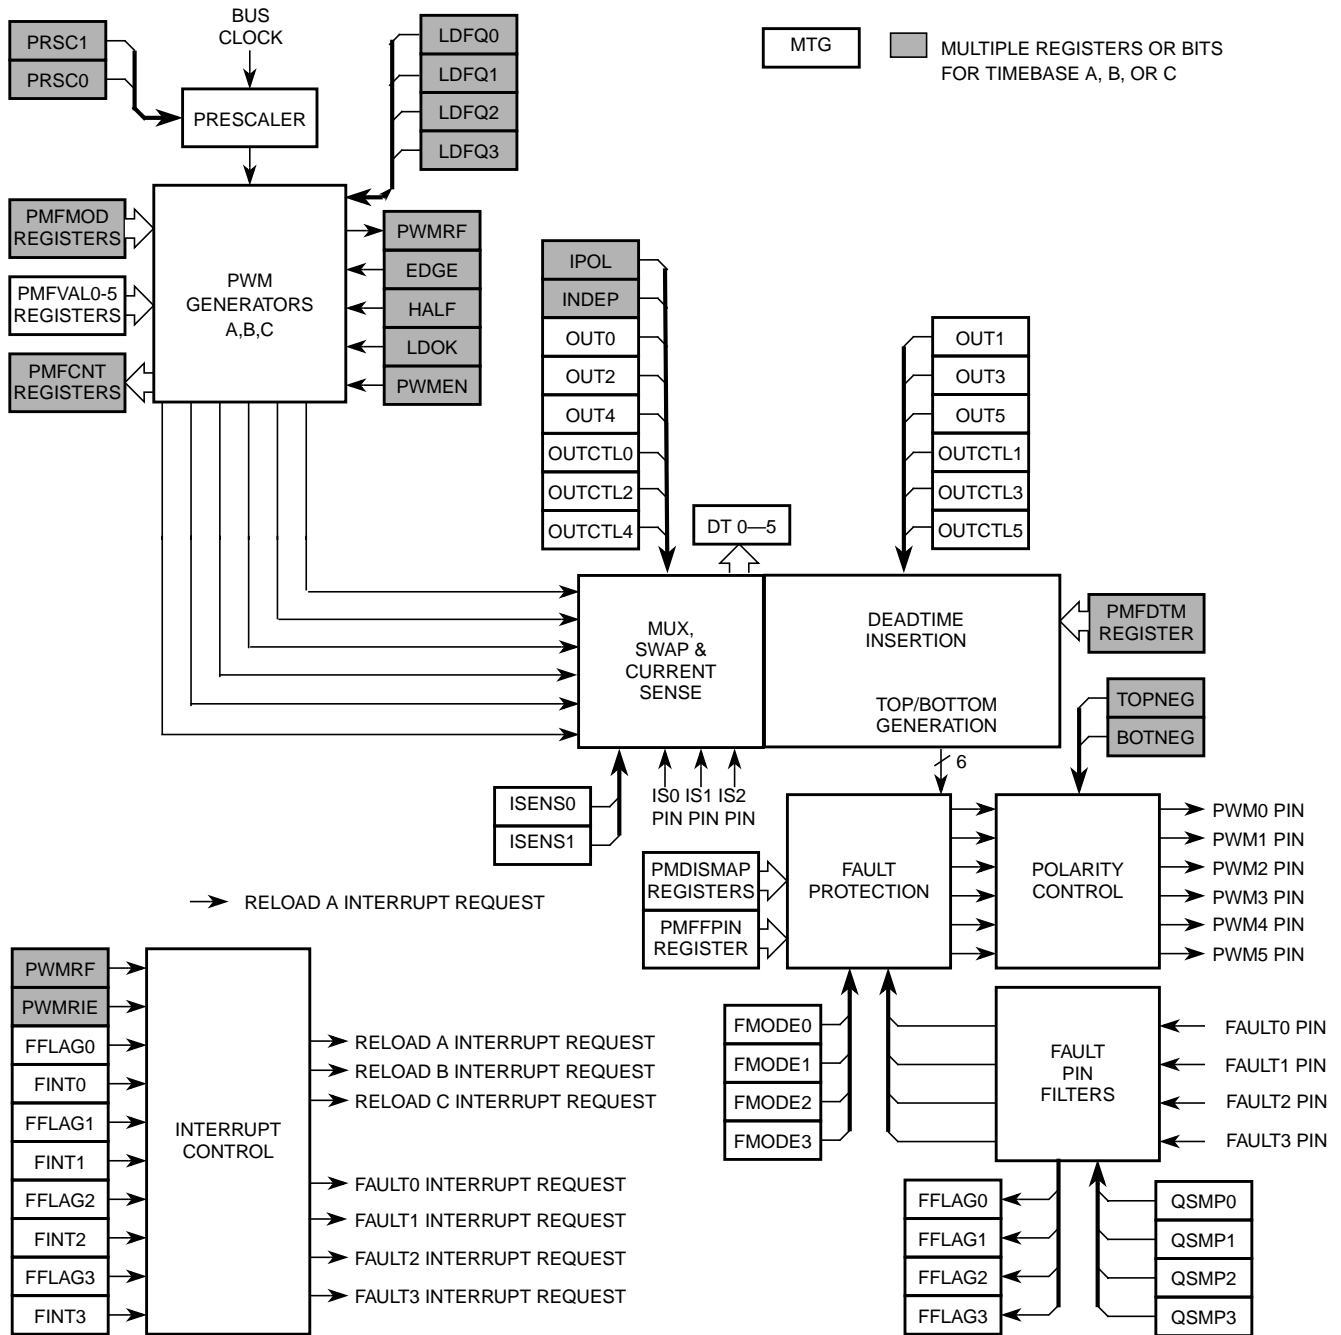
PRSC1
PRSC0
BUS CLOCK
PRESCALER
LDFQ0
LDFQ1
LDFQ2
LDFQ3
MTG
MULTIPLE REGISTERS OR BITS FOR TIMEBASE A, B, OR C

PMFMOD REGISTERS
PMFVAL0-5 REGISTERS
PMFCNT REGISTERS
PWM GENERATORS A,B,C
PWMRF
EDGE
HALF
LDOK
PWMEN

IPOL
INDEP
OUT0
OUT2
OUT4
OUTCTL0
OUTCTL2
OUTCTL4

OUT1
OUT3
OUT5
OUTCTL1
OUTCTL3
OUTCTL5

DT 0—5

MUX, SWAP & CURRENT SENSE
DEADTIME INSERTION
TOP/BOTTOM GENERATION
PMFDTM REGISTER
TOPNEG
BOTNEG
6

ISENS0
ISENS1
IS0 PIN
IS1 PIN
IS2 PIN

PMDISMAP REGISTERS
PMFFPIN REGISTER
FAULT PROTECTION
POLARITY CONTROL
PWM0 PIN
PWM1 PIN
PWM2 PIN
PWM3 PIN
PWM4 PIN
PWM5 PIN

RELOAD A INTERRUPT REQUEST

PWMRF
PWMRIE
FFLAG0
FINT0
FFLAG1
FINT1
FFLAG2
FINT2
FFLAG3
FINT3
INTERRUPT CONTROL
RELOAD A INTERRUPT REQUEST
RELOAD B INTERRUPT REQUEST
RELOAD C INTERRUPT REQUEST
FAULT0 INTERRUPT REQUEST
FAULT1 INTERRUPT REQUEST
FAULT2 INTERRUPT REQUEST
FAULT3 INTERRUPT REQUEST

FMODE0
FMODE1
FMODE2
FMODE3
FAULT PIN FILTERS
FAULT0 PIN
FAULT1 PIN
FAULT2 PIN
FAULT3 PIN
FFLAG0
FFLAG1
FFLAG2
FFLAG3
QSMP0
QSMP1
QSMP2
QSMP3